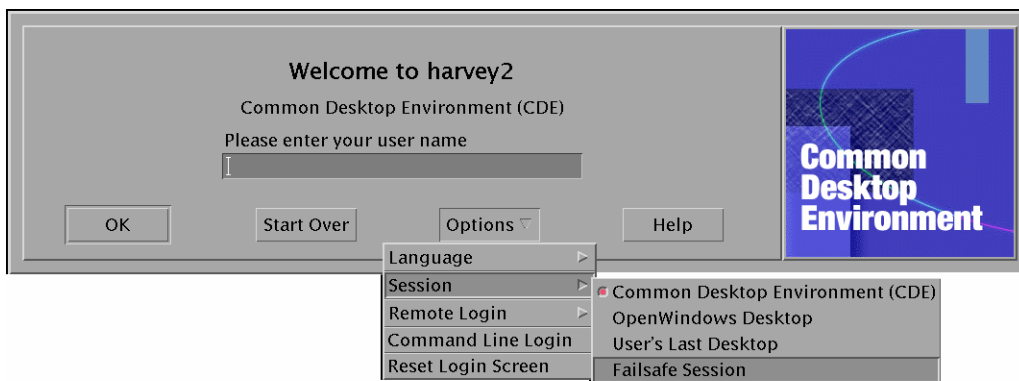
Welcome to harvey2

Common Desktop Environment (CDE)

Please enter your user name

OK

Start Over

Options

Help

Common Desktop Environment

Language

Session

Remote Login

Command Line Login

Reset Login Screen

Common Desktop Environment (CDE)

OpenWindows Desktop

User's Last Desktop

Failsafe Session